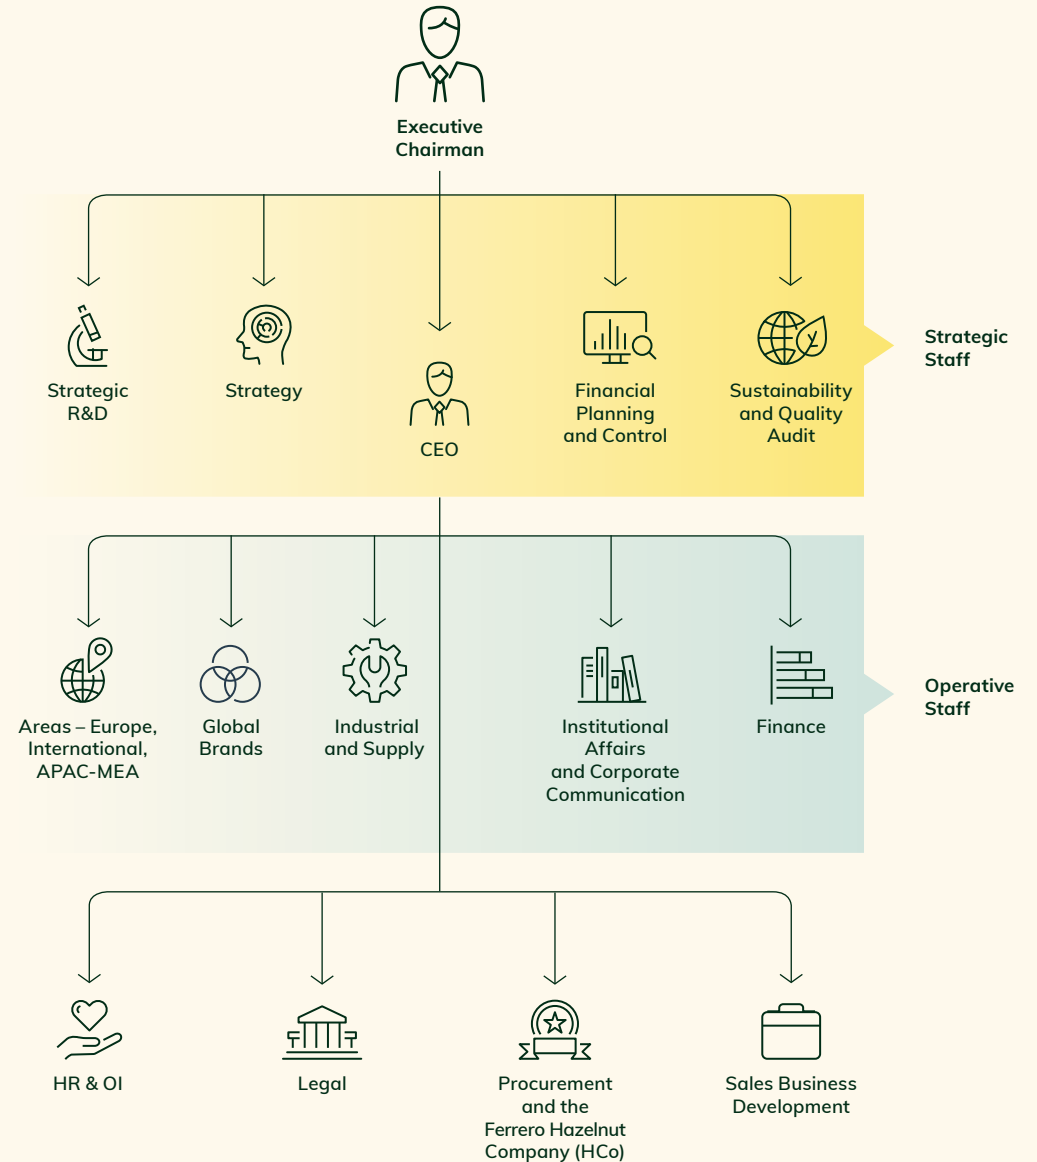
Executive Chairman

Strategic R&D

Strategy

CEO

Financial Planning and Control

Sustainability and Quality Audit

Strategic Staff

Areas – Europe, International, APAC-MEA

Global Brands

Industrial and Supply

Institutional Affairs and Corporate Communication

Finance

Operative Staff

HR & OI

Legal

Procurement and the Ferrero Hazelnut Company (HCo)

Sales Business Development